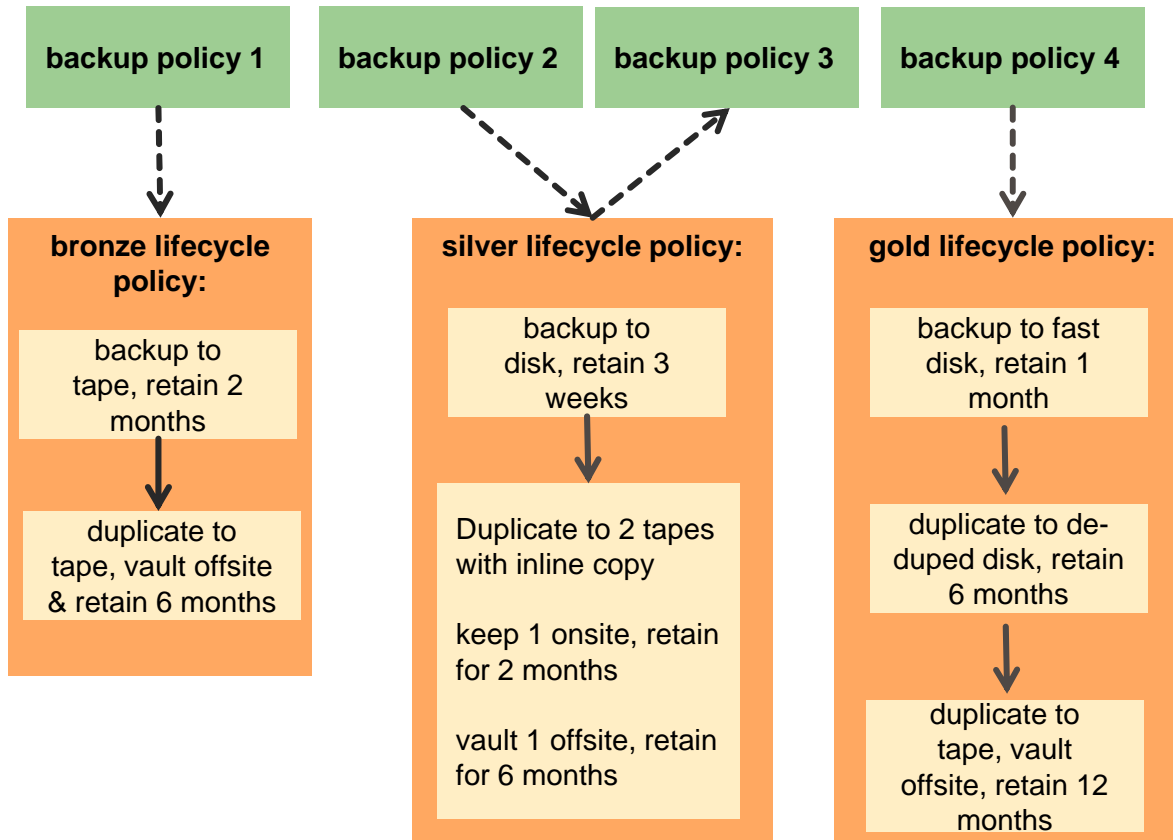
backup policy 1

backup policy 2

backup policy 3

backup policy 4

bronze lifecycle policy:

backup to tape, retain 2 months

duplicate to tape, vault offsite & retain 6 months

silver lifecycle policy:

backup to disk, retain 3 weeks

Duplicate to 2 tapes with inline copy

keep 1 onsite, retain for 2 months

vault 1 offsite, retain for 6 months

gold lifecycle policy:

backup to fast disk, retain 1 month

duplicate to de-duped disk, retain 6 months

duplicate to tape, vault offsite, retain 12 months